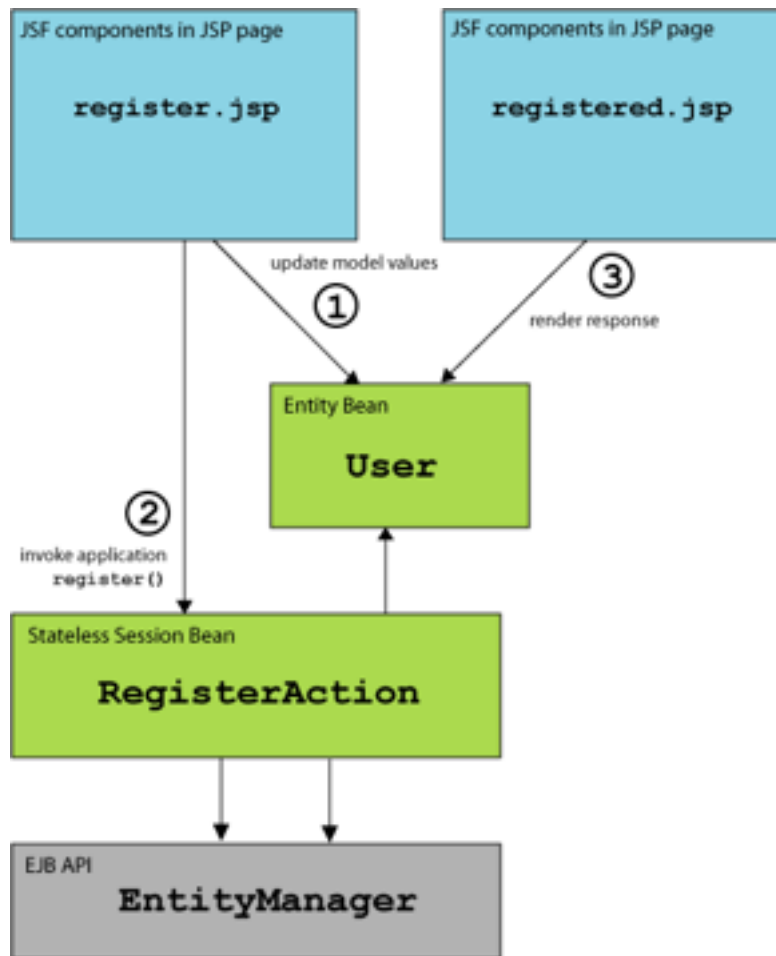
JSF components in JSP page

register.jsp

JSF components in JSP page

registered.jsp

update model values

①

③

render response

Entity Bean

User

②

invoke application
register()

Stateless Session Bean

RegisterAction

EJB API

EntityManager